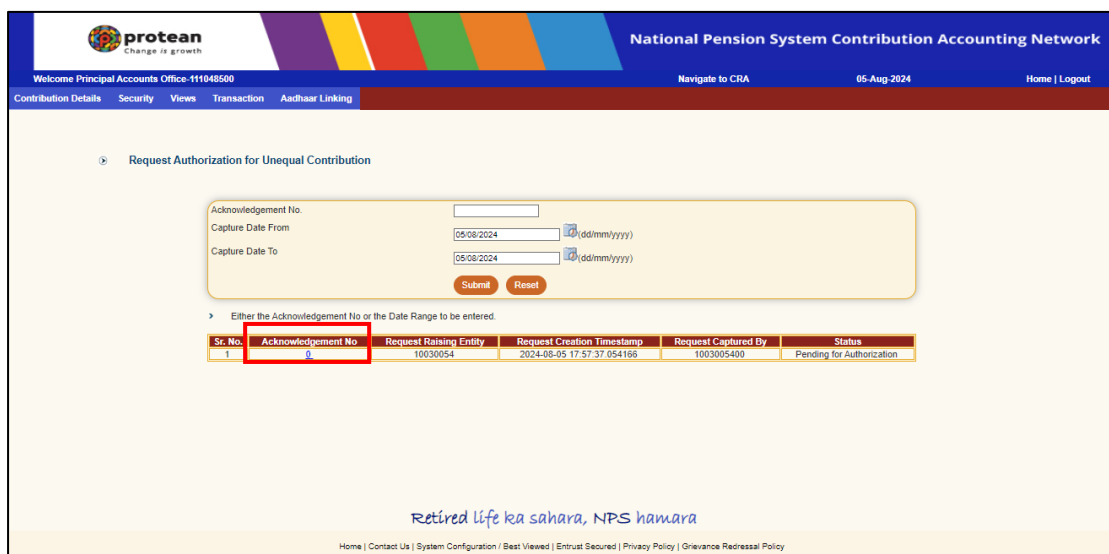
protean
Change is growth

National Pension System Contribution Accounting Network

Welcome Principal Accounts Office-111048500
Navigate to CRA
05-Aug-2024
Home | Logout

Contribution Details Security Views Transaction Aadhaar Linking

Request Authorization for Unequal Contribution

Acknowledgement No.
Capture Date From 05/08/2024 (dd/mm/yyyy)
Capture Date To 05/08/2024 (dd/mm/yyyy)

Submit Reset

Either the Acknowledgement No or the Date Range to be entered.

| Sr. No. | Acknowledgement No | Request Raising Entity | Request Creation Timestamp | Request Captured By | Status |
|---|---|---|---|---|---|
| 1 | 0 | 10030054 | 2024-08-05 17:57:37.054166 | 1003005400 | Pending for Authorization |

Retired life ka sahara, NPS hamara

Home | Contact Us | System Configuration / Best Viewed | Entrust Secured | Privacy Policy | Grievance Redressal Policy